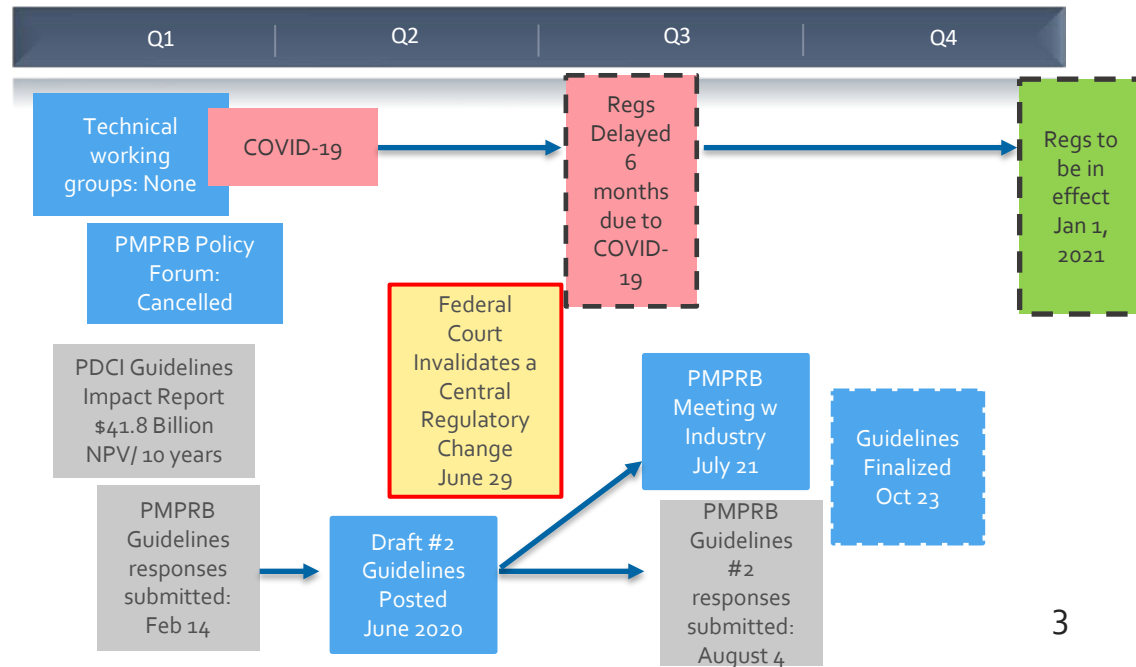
Q1 Q2 Q3 Q4

Technical working groups: None

COVID-19

Regs Delayed 6 months due to COVID-19

Regs to be in effect Jan 1, 2021

PMPRB Policy Forum: Cancelled

Federal Court Invalidates a Central Regulatory Change June 29

PDCI Guidelines Impact Report $41.8 Billion NPV/ 10 years

PMPRB Meeting w Industry July 21

Guidelines Finalized Oct 23

PMPRB Guidelines responses submitted: Feb 14

Draft #2 Guidelines Posted June 2020

PMPRB Guidelines #2 responses submitted: August 4

3